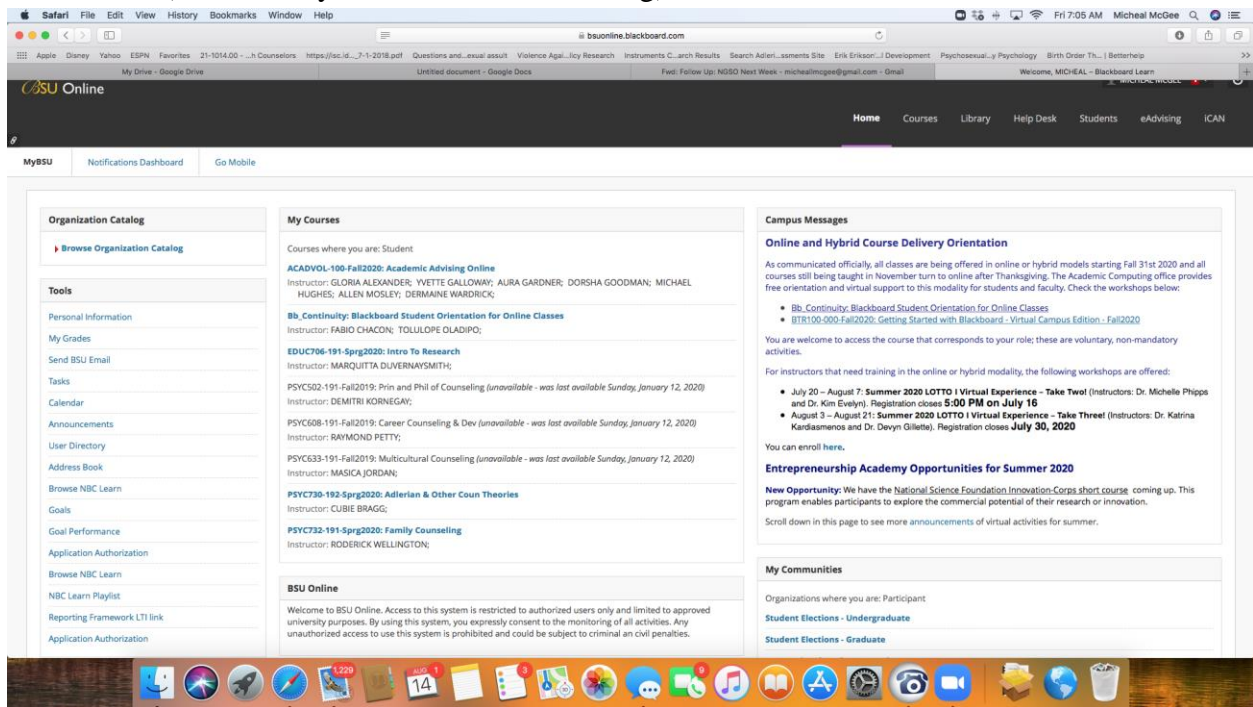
Safari File Edit View History Bookmarks Window Help

Fri 7:05 AM Micheal McGee

bsuonline.blackboard.com

Apple Disney Yahoo ESPN Favorites 21-1014.00 - ...h Counselors https://isc.id...7-1-2018.pdf Questions and...exual assult Violence Agai...licy Research Instruments C...arch Results Search Adleri...ssments Site Erik Erikson...l Development Psychosexual...y Psychology Birth Order Th... | Betterhelp

My Drive - Google Drive | Untitled document - Google Docs | Fwd: Follow Up: NGSO Next Week - michealmcgee@gmail.com - Gmail | Welcome, MICHEAL – Blackboard Learn

BSU Online

Home Courses Library Help Desk Students eAdvising iCAN

MyBSU Notifications Dashboard Go Mobile

Organization Catalog

Browse Organization Catalog

Tools

Personal Information
My Grades
Send BSU Email
Tasks
Calendar
Announcements
User Directory
Address Book
Browse NBC Learn
Goals
Goal Performance
Application Authorization
Browse NBC Learn
NBC Learn Playlist
Reporting Framework LTI link
Application Authorization

My Courses

Courses where you are: Student

ACADVOL-100-Fall2020: Academic Advising Online
Instructor: GLORIA ALEXANDER; YVETTE GALLOWAY; AURA GARDNER; DORSHA GOODMAN; MICHAEL HUGHES; ALLEN MOSLEY; DERMAINE WARDRICK;

Bb_Continuity: Blackboard Student Orientation for Online Classes
Instructor: FABIO CHACON; TOLULOPE OLADIPO;

EDUC706-191-Sprg2020: Intro To Research
Instructor: MARQUITTA DUVERNAYSMITH;

PSYC502-191-Fall2019: Prin and Phil of Counseling (unavailable - was last available Sunday, January 12, 2020)
Instructor: DEMITRI KORNEGAY;

PSYC608-191-Fall2019: Career Counseling & Dev (unavailable - was last available Sunday, January 12, 2020)
Instructor: RAYMOND PETTY;

PSYC633-191-Fall2019: Multicultural Counseling (unavailable - was last available Sunday, January 12, 2020)
Instructor: MASICA JORDAN;

PSYC730-192-Sprg2020: Adlerian & Other Coun Theories
Instructor: CUBIE BRAGG;

PSYC732-191-Sprg2020: Family Counseling
Instructor: RODERICK WELLINGTON;

BSU Online

Welcome to BSU Online. Access to this system is restricted to authorized users only and limited to approved university purposes. By using this system, you expressly consent to the monitoring of all activities. Any unauthorized access to use this system is prohibited and could be subject to criminal an civil penalties.

Campus Messages

Online and Hybrid Course Delivery Orientation

As communicated officially, all classes are being offered in online or hybrid models starting Fall 31st 2020 and all courses still being taught in November turn to online after Thanksgiving. The Academic Computing office provides free orientation and virtual support to this modality for students and faculty. Check the workshops below:

• Bb_Continuity: Blackboard Student Orientation for Online Classes
• BTR100-000-Fall2020: Getting Started with Blackboard - Virtual Campus Edition - Fall2020

You are welcome to access the course that corresponds to your role; these are voluntary, non-mandatory activities.

For instructors that need training in the online or hybrid modality, the following workshops are offered:

• July 20 – August 7: Summer 2020 LOTTO I Virtual Experience – Take Two! (Instructors: Dr. Michelle Phipps and Dr. Kim Evelyn). Registration closes 5:00 PM on July 16
• August 3 – August 21: Summer 2020 LOTTO I Virtual Experience – Take Three! (Instructors: Dr. Katrina Kardiasmenos and Dr. Devyn Gillette). Registration closes July 30, 2020

You can enroll here.

Entrepreneurship Academy Opportunities for Summer 2020

New Opportunity: We have the National Science Foundation Innovation-Corps short course coming up. This program enables participants to explore the commercial potential of their research or innovation.

Scroll down in this page to see more announcements of virtual activities for summer.

My Communities

Organizations where you are: Participant

Student Elections - Undergraduate

Student Elections - Graduate

1,229 AUG 14 3 9